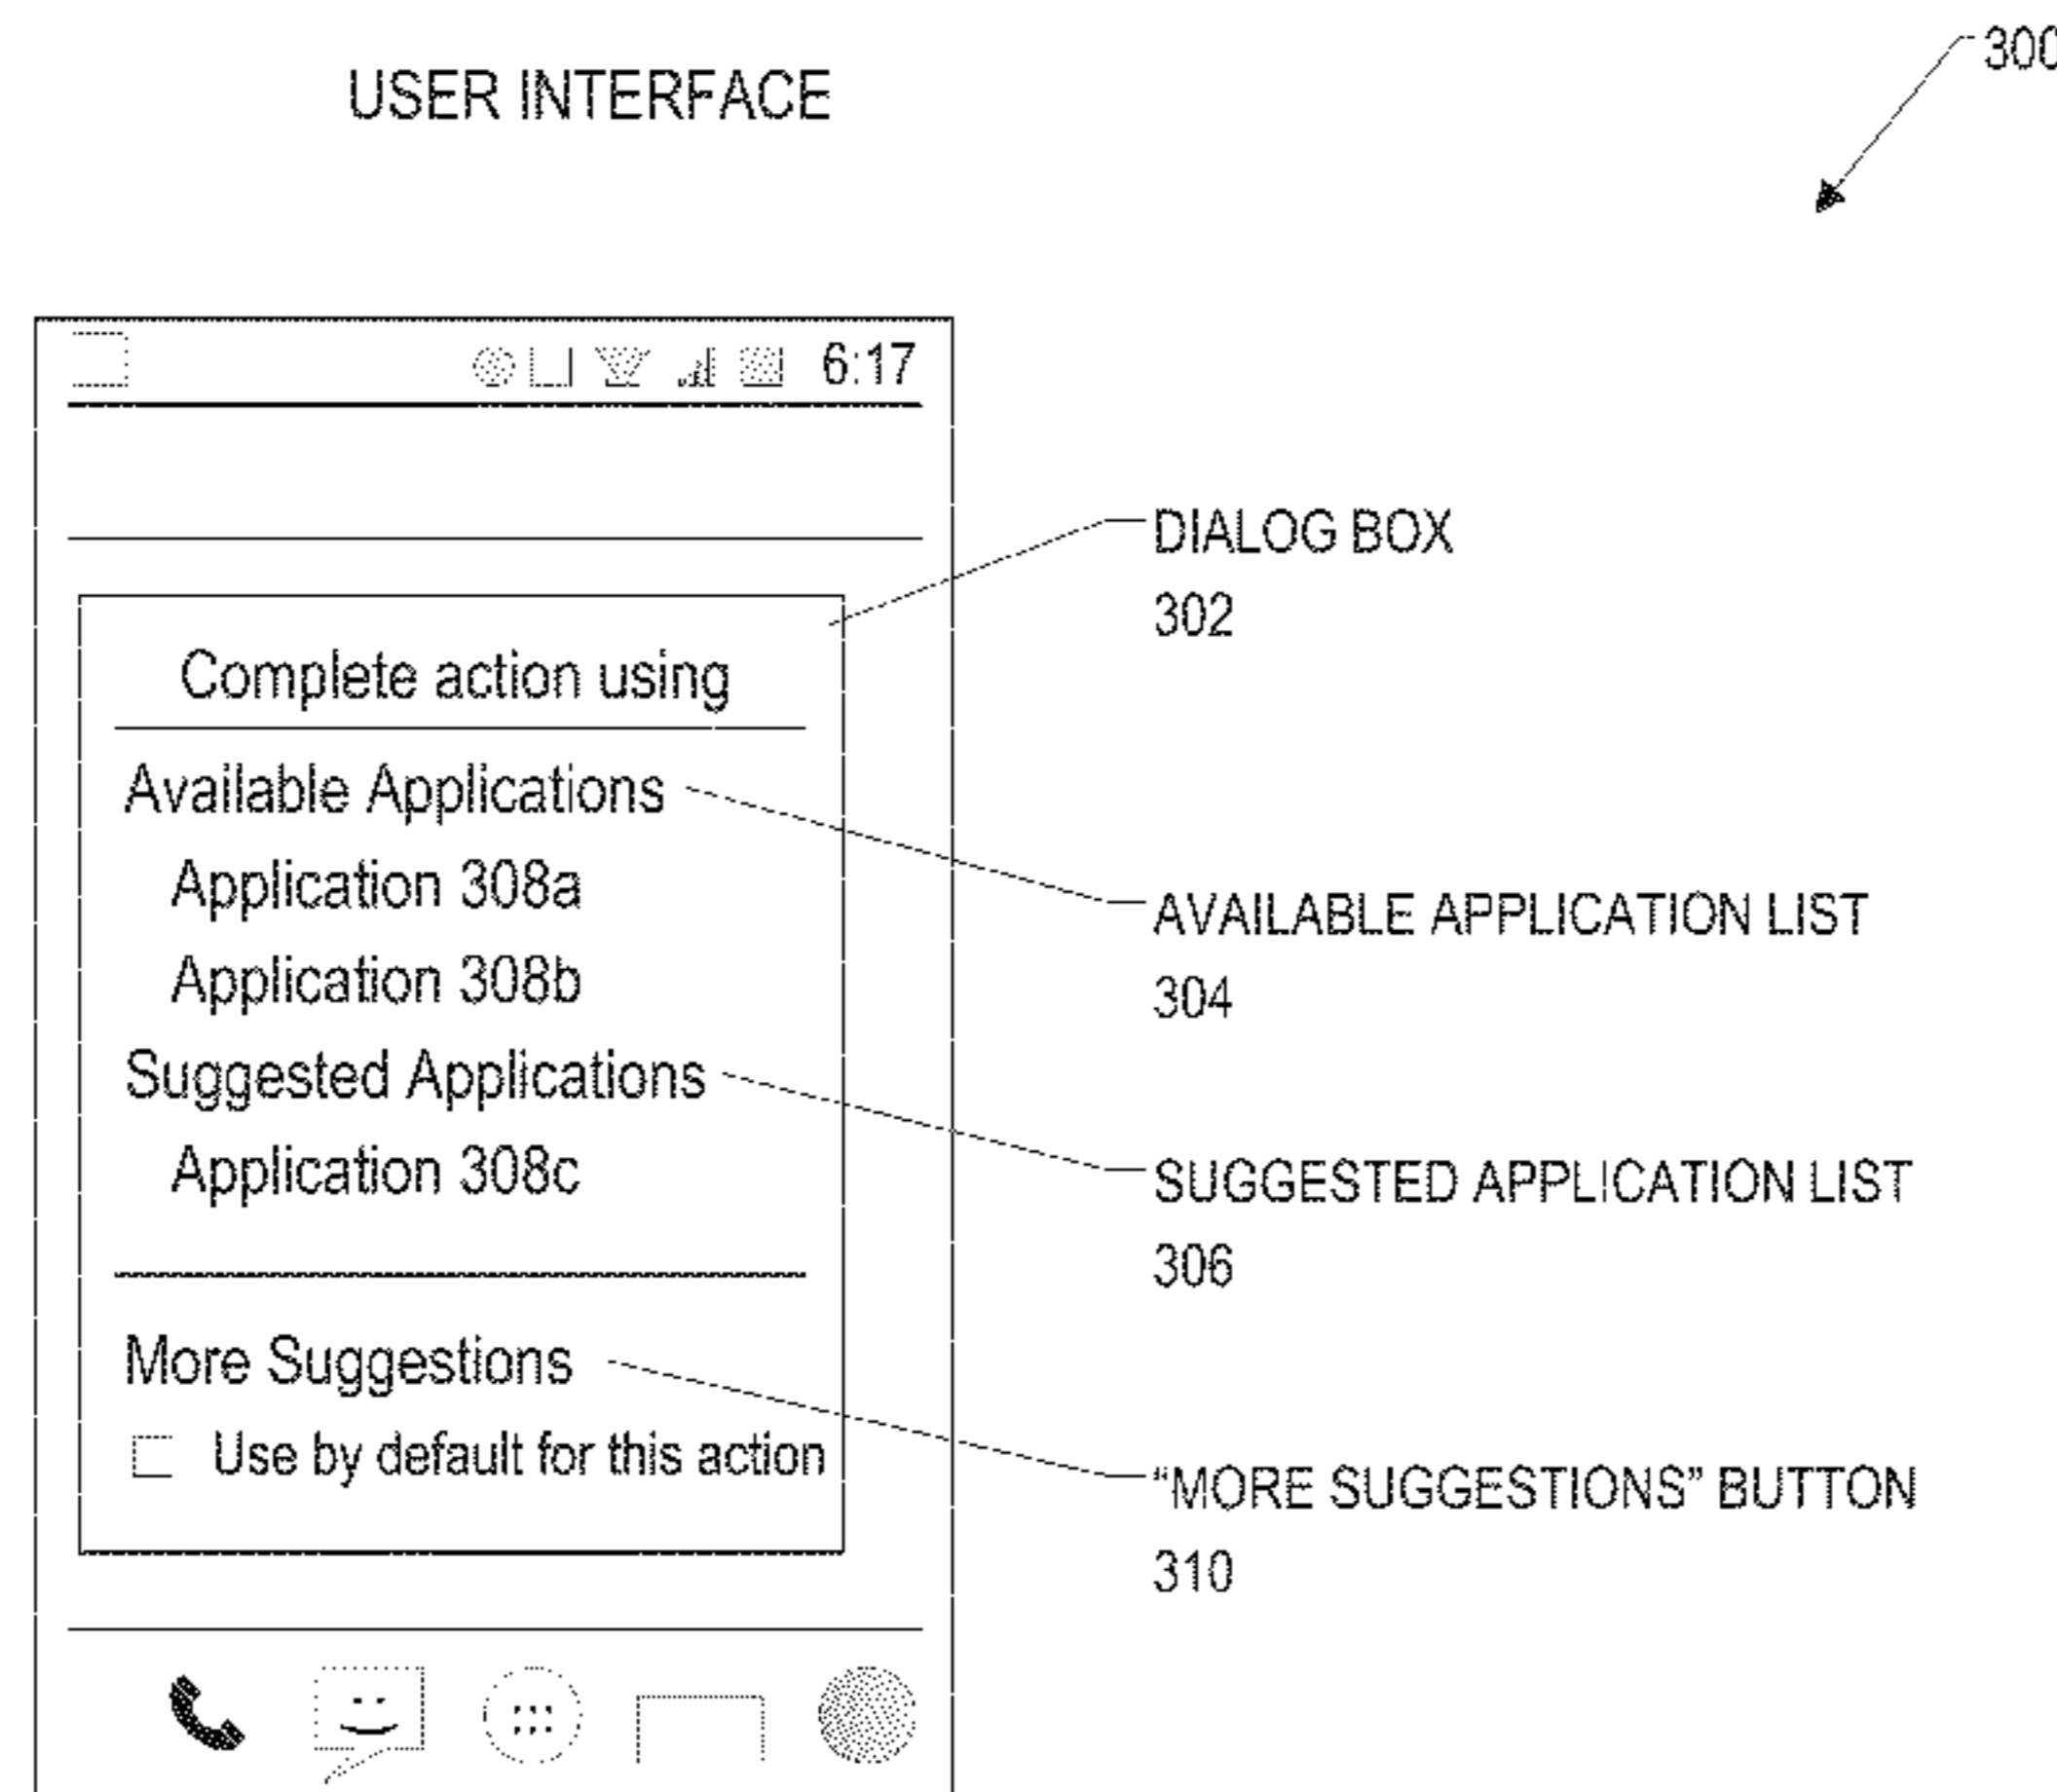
USER INTERFACE

300

6:17

Complete action using

Available Applications

Application 308a

Application 308b

Suggested Applications

Application 308c

More Suggestions

Use by default for this action

DIALOG BOX 302

AVAILABLE APPLICATION LIST 304

SUGGESTED APPLICATION LIST 306

"MORE SUGGESTIONS" BUTTON 310